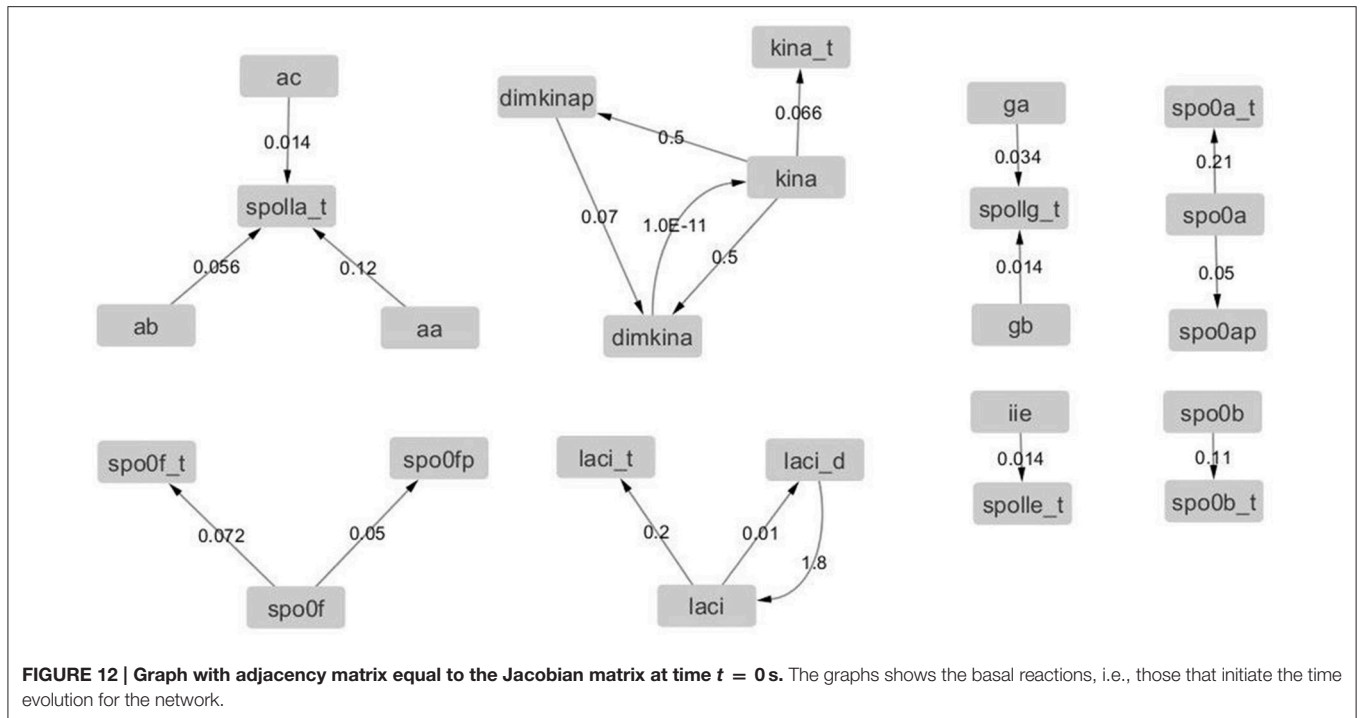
ac

0.014

spolla_t

0.056

0.12

ab

aa

kina_t

dimkinap

0.066

0.5

kina

0.07

1.0E-11

0.5

dimkina

ga

0.034

spollg_t

0.014

gb

spo0a_t

0.21

spo0a

0.05

spo0ap

iie

0.014

spolle_t

spo0b

0.11

spo0b_t

spo0f_t

spo0fp

0.072

0.05

spo0f

laci_t

laci_d

0.2

0.01

1.8

laci

**FIGURE 12 | Graph with adjacency matrix equal to the Jacobian matrix at time $t = 0$ s.** The graphs shows the basal reactions, i.e., those that initiate the time evolution for the network.